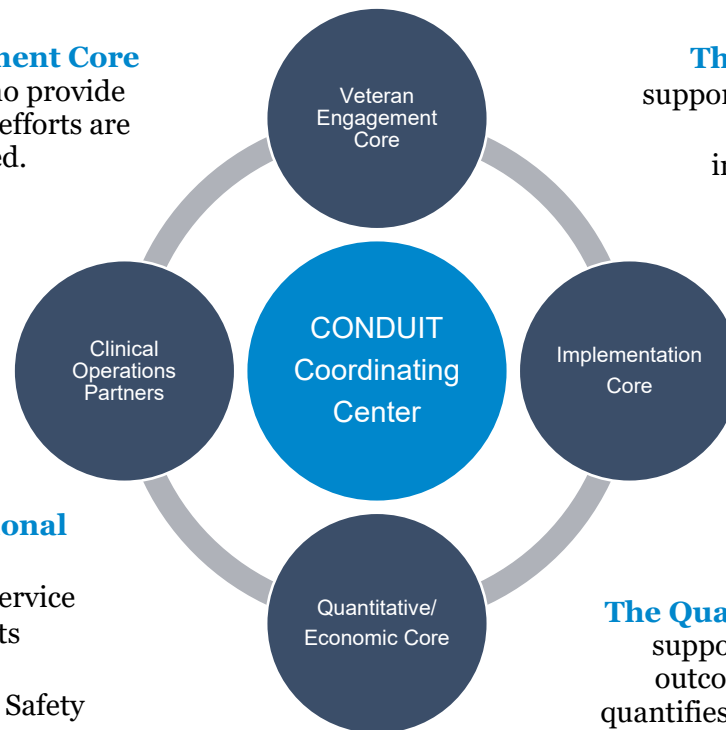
ment Core
no provide
efforts are
ed.

Th
suppor
in

Veteran Engagement Core

CONDUIT Coordinating Center

Clinical Operations Partners

Implementation Core

Quantitative/ Economic Core

onal
ervice
ts
Safety

The Qua
suppo
outco
quantifies